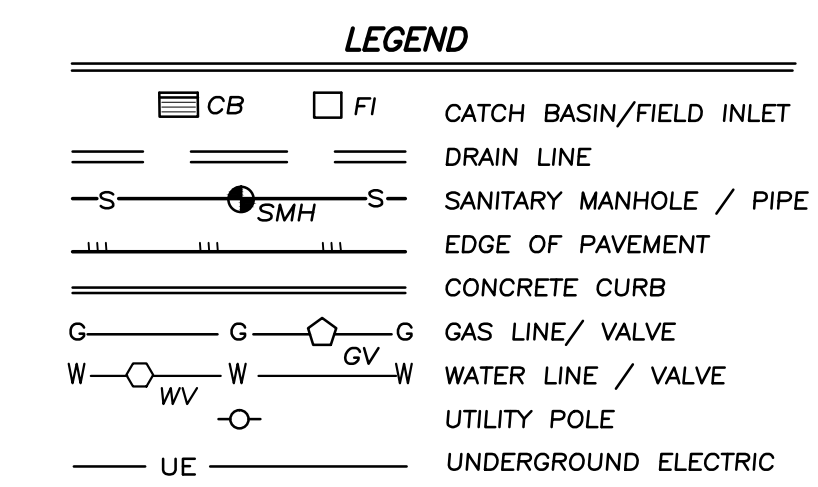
LEGEND

| | |
|---|---|
| CB FI | CATCH BASIN/FIELD INLET |
| | DRAIN LINE |
| S SMH S | SANITARY MANHOLE / PIPE |
| | EDGE OF PAVEMENT |
| | CONCRETE CURB |
| G G GV G | GAS LINE/ VALVE |
| W WV W W | WATER LINE / VALVE |
| | UTILITY POLE |
| UE | UNDERGROUND ELECTRIC |